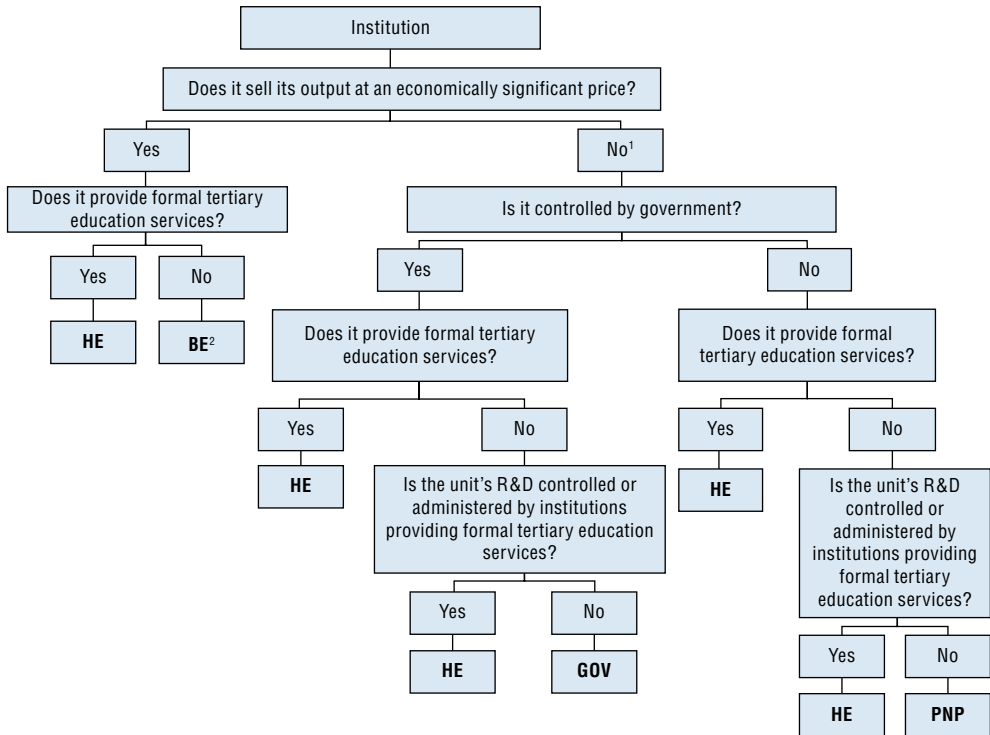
Institution

Does it sell its output at an economically significant price?

Yes

No$^1$

Does it provide formal tertiary education services?

Yes

No

HE

BE$^2$

Is it controlled by government?

Yes

No

Does it provide formal tertiary education services?

Yes

No

HE

Is the unit's R&D controlled or administered by institutions providing formal tertiary education services?

Yes

No

HE

GOV

Does it provide formal tertiary education services?

Yes

No

HE

Is the unit's R&D controlled or administered by institutions providing formal tertiary education services?

Yes

No

HE

PNP